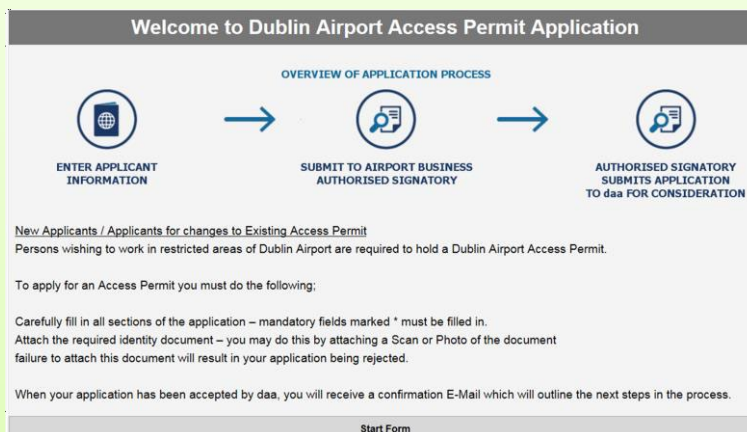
Welcome to Dublin Airport Access Permit Application

OVERVIEW OF APPLICATION PROCESS

ENTER APPLICANT INFORMATION

SUBMIT TO AIRPORT BUSINESS AUTHORISED SIGNATORY

AUTHORISED SIGNATORY SUBMITS APPLICATION TO daa FOR CONSIDERATION

New Applicants / Applicants for changes to Existing Access Permit
Persons wishing to work in restricted areas of Dublin Airport are required to hold a Dublin Airport Access Permit.

To apply for an Access Permit you must do the following;

Carefully fill in all sections of the application – mandatory fields marked * must be filled in.
Attach the required identity document – you may do this by attaching a Scan or Photo of the document
failure to attach this document will result in your application being rejected.

When your application has been accepted by daa, you will receive a confirmation E-Mail which will outline the next steps in the process.

Start Form